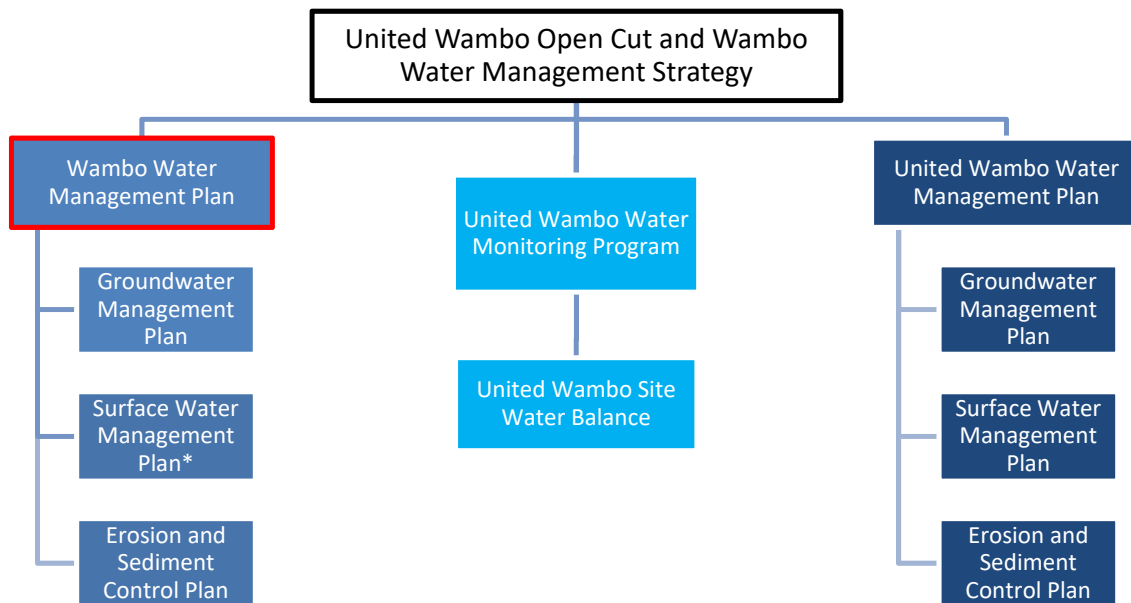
United Wambo Open Cut and Wambo Water Management Strategy

Wambo Water Management Plan

Groundwater Management Plan

Surface Water Management Plan*

Erosion and Sediment Control Plan

United Wambo Water Monitoring Program

United Wambo Site Water Balance

United Wambo Water Management Plan

Groundwater Management Plan

Surface Water Management Plan

Erosion and Sediment Control Plan